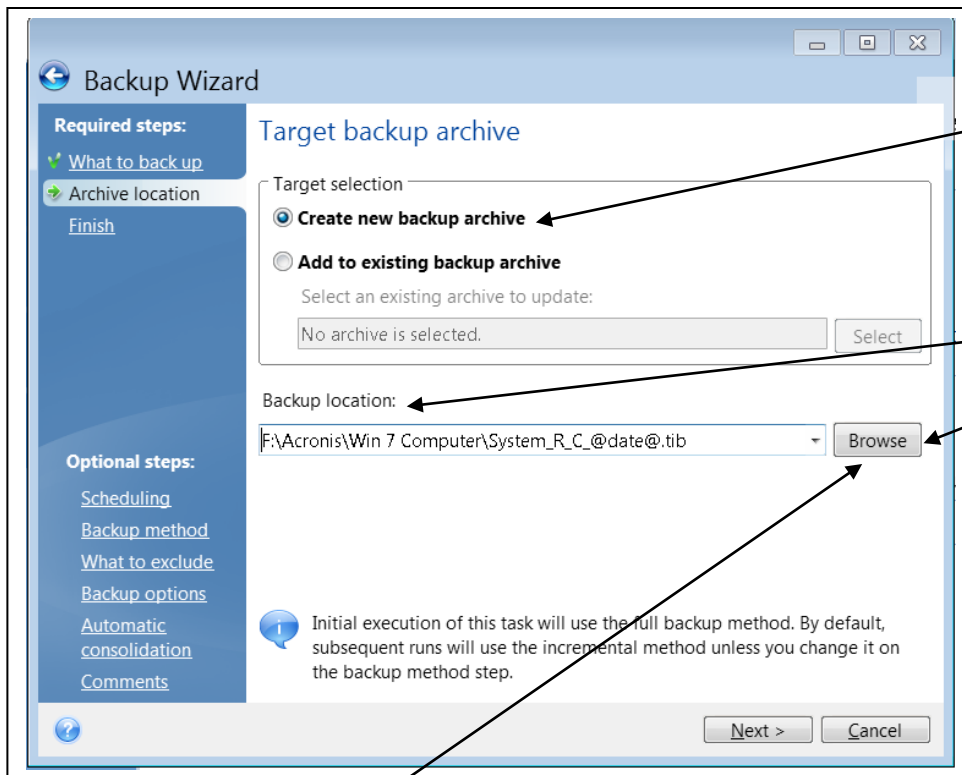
Backup Wizard

Required steps:

What to back up

Archive location

Finish

Optional steps:

Scheduling

Backup method

What to exclude

Backup options

Automatic consolidation

Comments

Target backup archive

Target selection

Create new backup archive

Add to existing backup archive

Select an existing archive to update:

No archive is selected.

Select

Backup location:

F:\Acronis\Win 7 Computer\System_R_C_@date@.tib

Browse

Initial execution of this task will use the full backup method. By default, subsequent runs will use the incremental method unless you change it on the backup method step.

Next >

Cancel